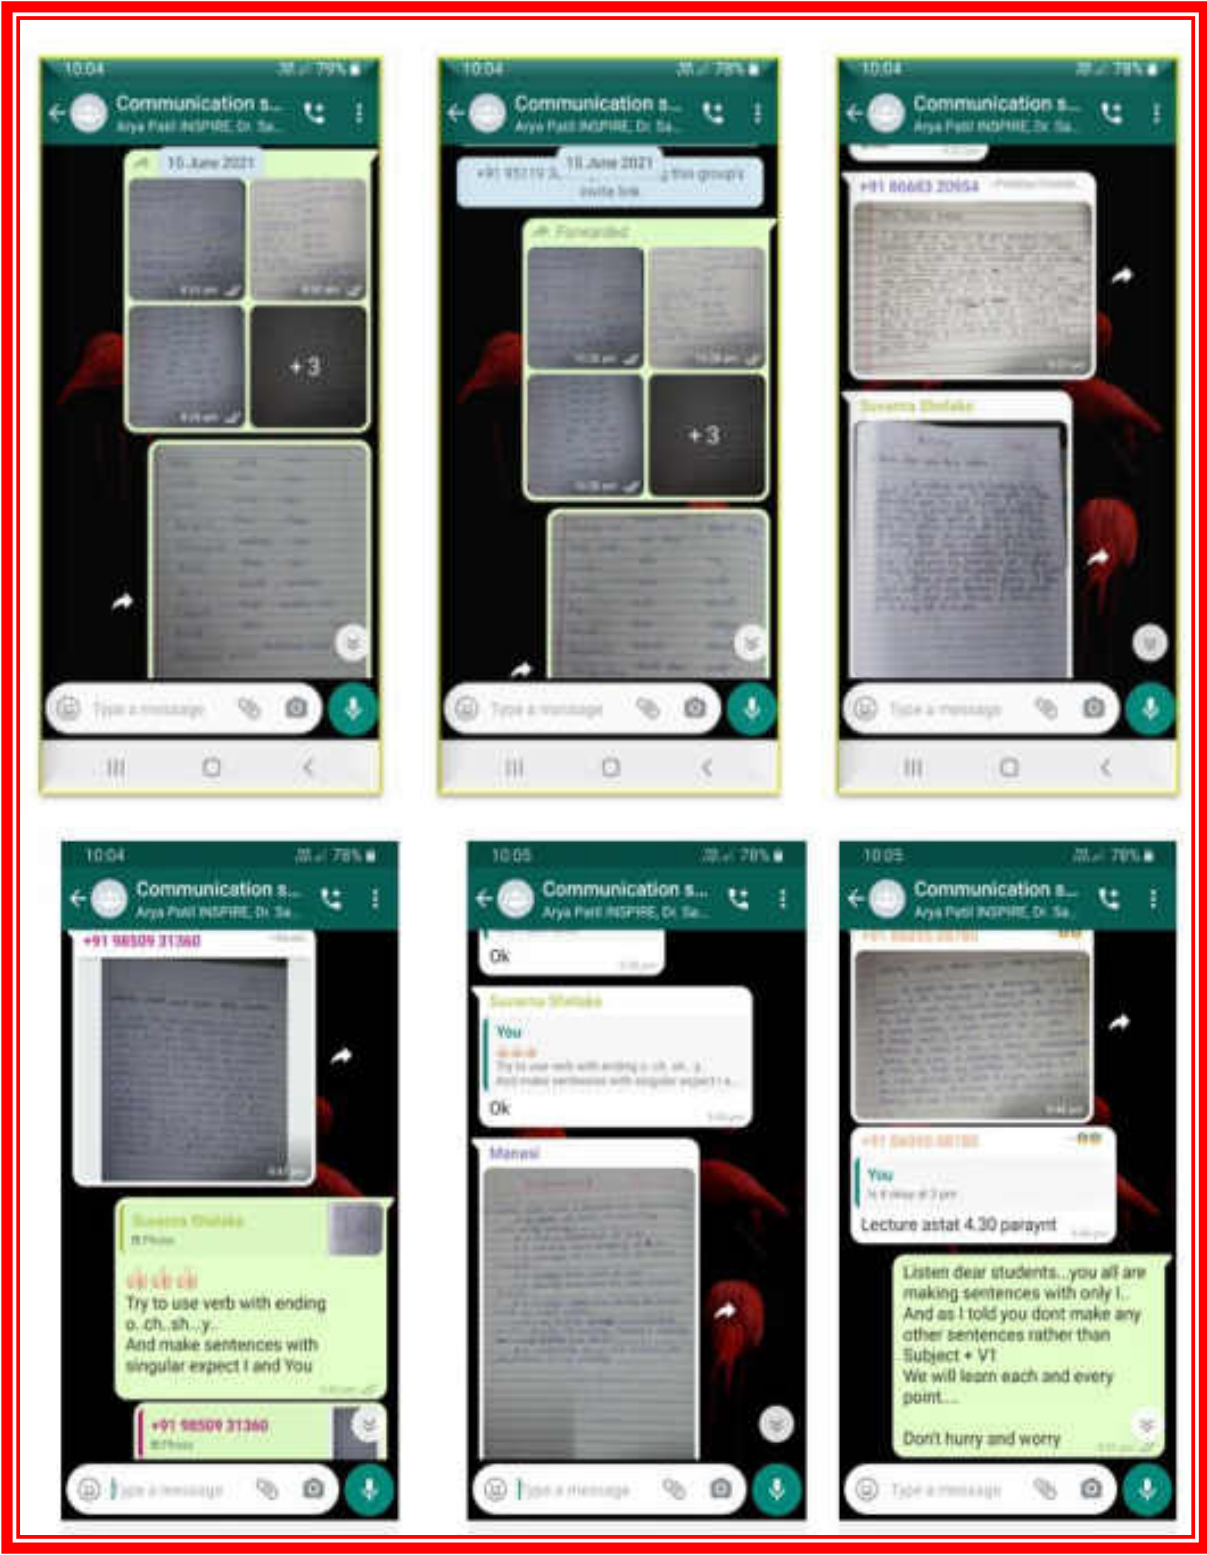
10:04 79%
Communication s...
Arya Patil INSPIRE, Dr. Sa...
15 June 2021
+3
Type a message

10:04 78%
Communication s...
Arya Patil INSPIRE, Dr. Sa...
15 June 2021
+91 95119 3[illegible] this group's invite link
Forwarded
+3
Type a message

10:04 78%
Communication s...
Arya Patil INSPIRE, Dr. Sa...
+91 86683 20654
Suvarna Shelake
Type a message

10:04 78%
Communication s...
Arya Patil INSPIRE, Dr. Sa...
+91 98509 31360
Suvarna Shelake
Photo
Try to use verb with ending o..ch..sh...y..
And make sentences with singular expect I and You
+91 98509 31360
Photo
Type a message

10:05 78%
Communication s...
Arya Patil INSPIRE, Dr. Sa...
Ok
Suvarna Shelake
You
Try to use verb with ending o..ch..sh...y..
And make sentences with singular expect I a...
Ok
Manasi
Type a message

10:05 78%
Communication s...
Arya Patil INSPIRE, Dr. Sa...
+91 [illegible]
You
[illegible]
Lecture astat 4.30 paraynt
Listen dear students...you all are making sentences with only I..
And as I told you dont make any other sentences rather than Subject + V1
We will learn each and every point....
Don't hurry and worry
Type a message